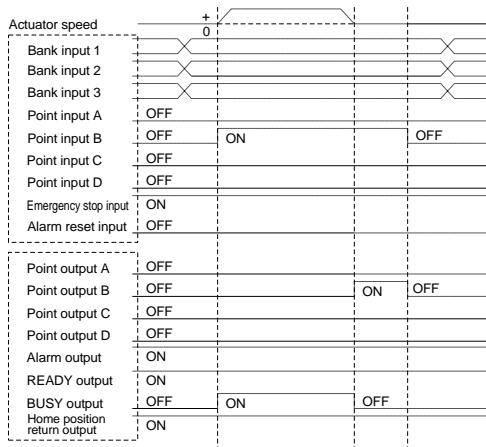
Actuator speed
+
0

Bank input 1
Bank input 2
Bank input 3
Point input A OFF
Point input B OFF ON OFF
Point input C OFF
Point input D OFF
Emergency stop input ON
Alarm reset input OFF

Point output A OFF
Point output B OFF ON OFF
Point output C OFF
Point output D OFF
Alarm output ON
READY output ON
BUSY output OFF ON OFF
Home position return output ON